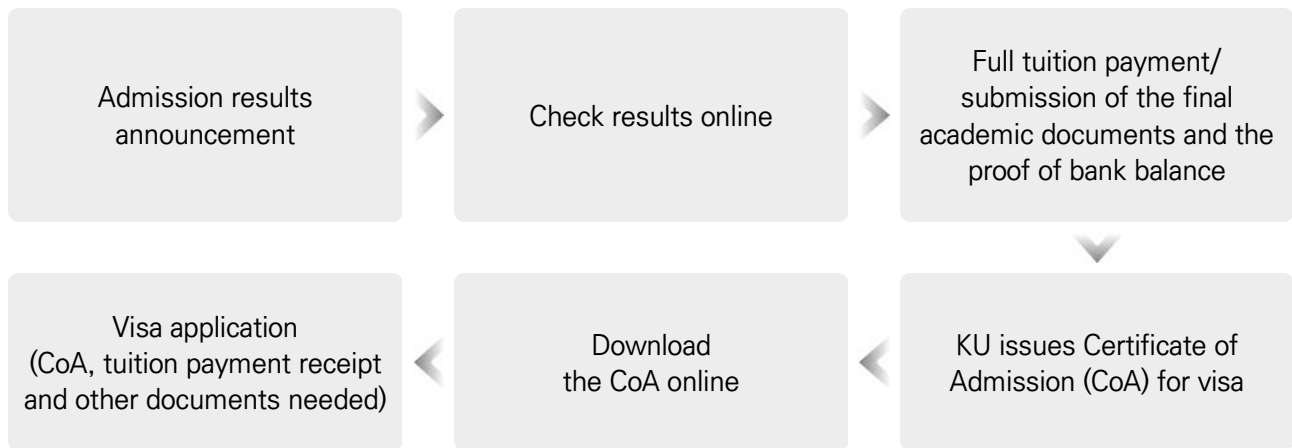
Admission results announcement

Check results online

Full tuition payment/ submission of the final academic documents and the proof of bank balance

KU issues Certificate of Admission (CoA) for visa

Download the CoA online

Visa application (CoA, tuition payment receipt and other documents needed)